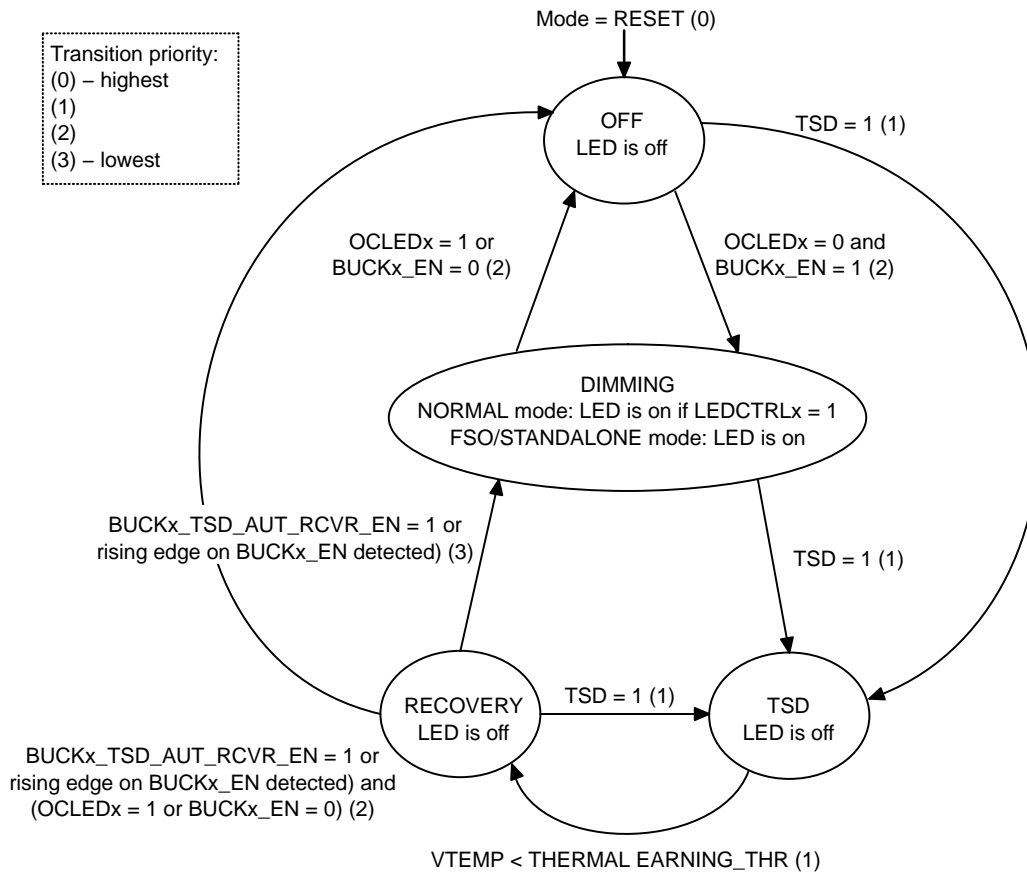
Transition priority:
(0) – highest
(1)
(2)
(3) – lowest

Mode = RESET (0)

OFF
LED is off

TSD = 1 (1)

OCLEDx = 1 or
BUCKx_EN = 0 (2)

OCLEDx = 0 and
BUCKx_EN = 1 (2)

DIMMING
NORMAL mode: LED is on if LEDCTRLx = 1
FSO/STANDALONE mode: LED is on

BUCKx_TSD_AUT_RCVR_EN = 1 or
rising edge on BUCKx_EN detected) (3)

TSD = 1 (1)

RECOVERY
LED is off

TSD = 1 (1)

TSD
LED is off

BUCKx_TSD_AUT_RCVR_EN = 1 or
rising edge on BUCKx_EN detected) and
(OCLEDx = 1 or BUCKx_EN = 0) (2)

VTEMP < THERMAL EARNING_THR (1)